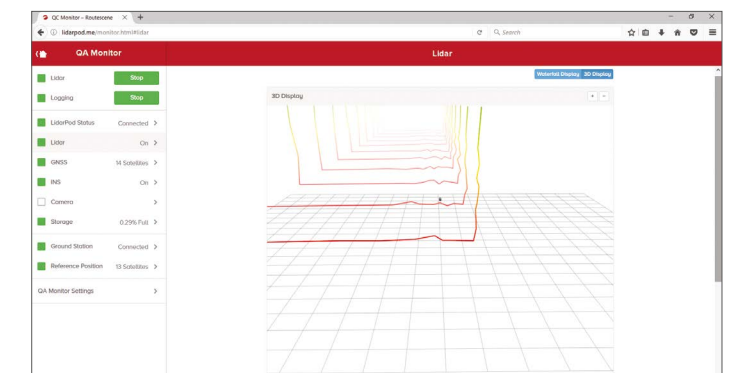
QC Monitor - Routescene ×

lidarpod.me/monitor.html#lidar

Search

QA Monitor

Lidar

Lidar Stop

Logging Stop

LidarPod Status Connected >

Lidar On >

GNSS 14 Satellites >

INS On >

Camera >

Storage 0.29% Full >

Ground Station Connected >

Reference Position 13 Satellites >

QA Monitor Settings >

Waterfall Display 3D Display

3D Display